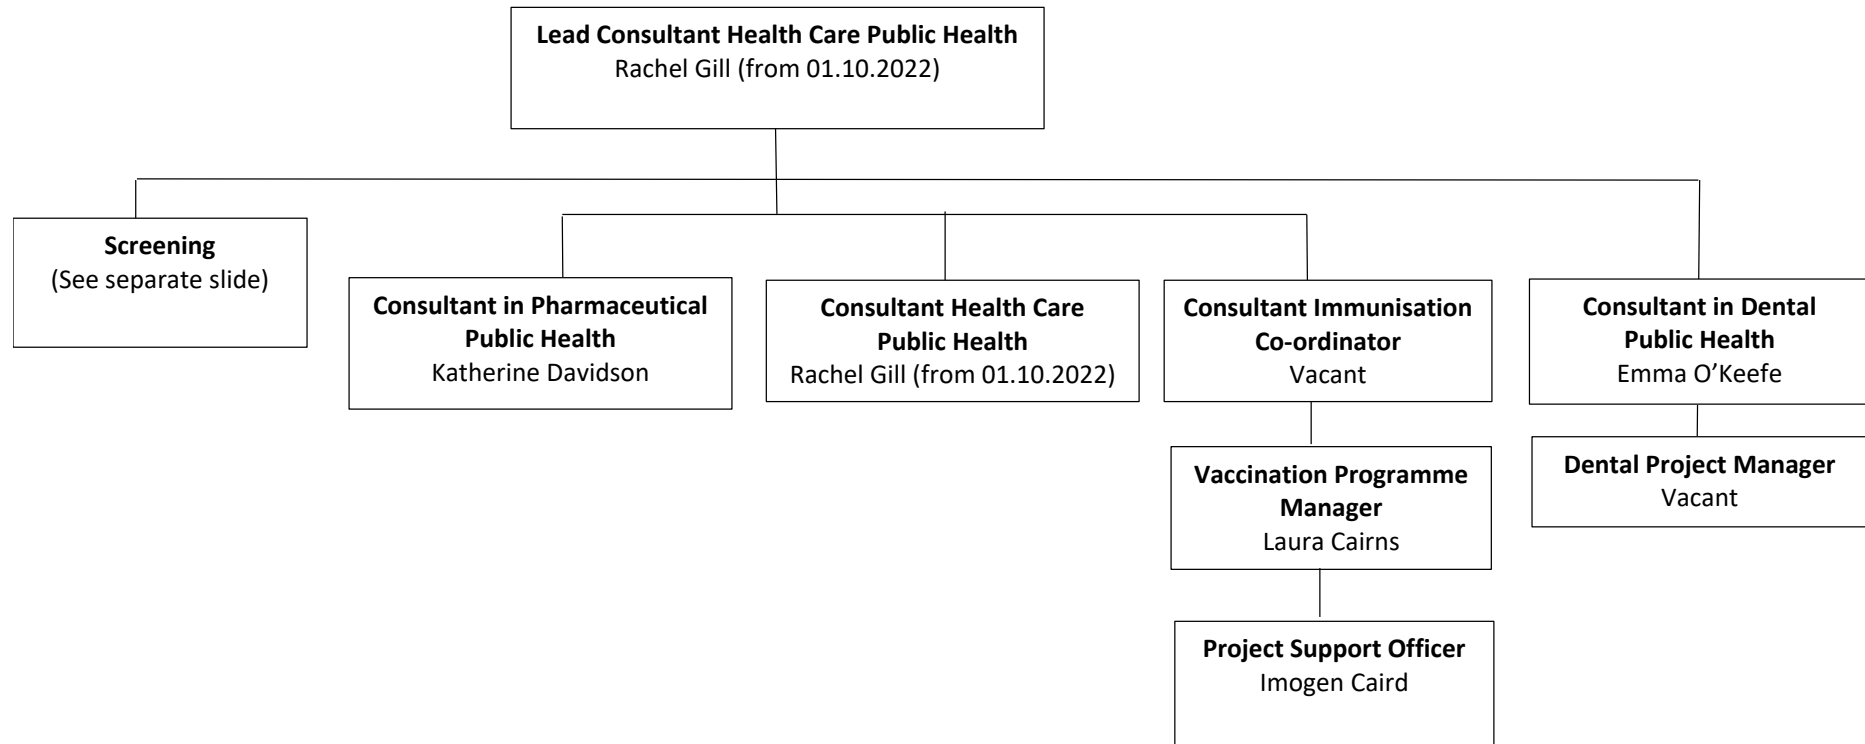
**Lead Consultant Health Care Public Health**
Rachel Gill (from 01.10.2022)

**Screening**
(See separate slide)

**Consultant in Pharmaceutical Public Health**
Katherine Davidson

**Consultant Health Care Public Health**
Rachel Gill (from 01.10.2022)

**Consultant Immunisation Co-ordinator**
Vacant

**Vaccination Programme Manager**
Laura Cairns

**Project Support Officer**
Imogen Caird

**Consultant in Dental Public Health**
Emma O'Keefe

**Dental Project Manager**
Vacant